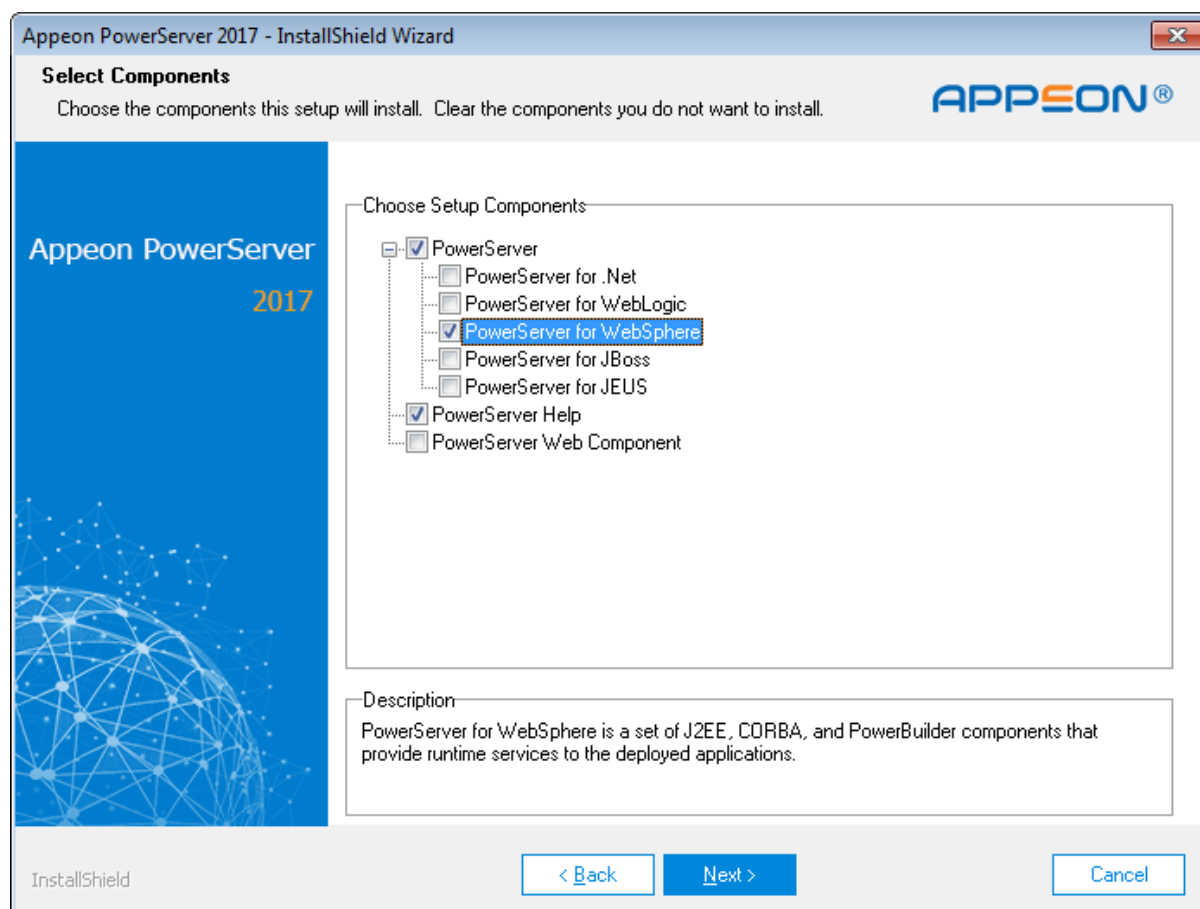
Appeon PowerServer 2017 - InstallShield Wizard

Select Components

Choose the components this setup will install. Clear the components you do not want to install.

APPEON®

Appeon PowerServer

2017

Choose Setup Components

PowerServer

PowerServer for .Net

PowerServer for WebLogic

PowerServer for WebSphere

PowerServer for JBoss

PowerServer for JEUS

PowerServer Help

PowerServer Web Component

Description

PowerServer for WebSphere is a set of J2EE, CORBA, and PowerBuilder components that provide runtime services to the deployed applications.

InstallShield

< Back

Next >

Cancel